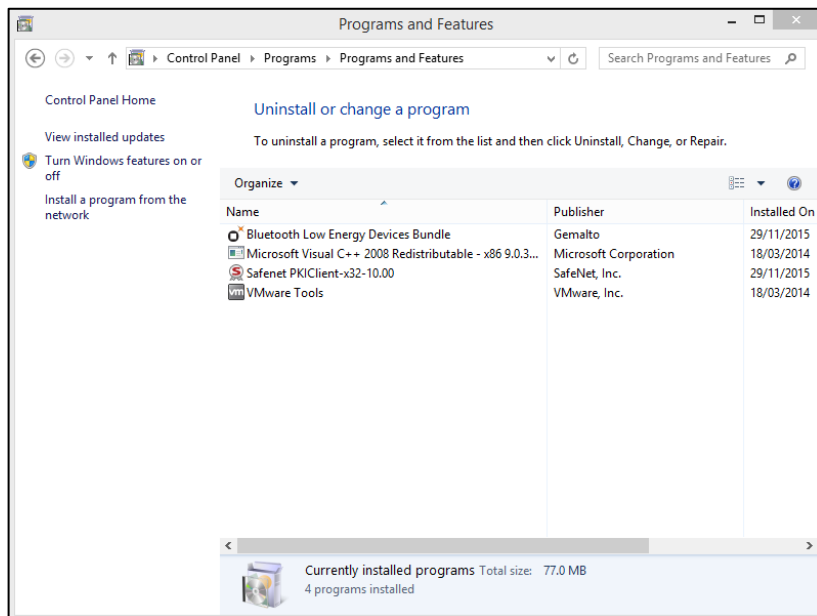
Programs and Features

Control Panel ▸ Programs ▸ Programs and Features

Search Programs and Features

Control Panel Home

View installed updates

Turn Windows features on or off

Install a program from the network

Uninstall or change a program

To uninstall a program, select it from the list and then click Uninstall, Change, or Repair.

Organize ▾

| Name | Publisher | Installed On |
|---|---|---|
| Bluetooth Low Energy Devices Bundle | Gemalto | 29/11/2015 |
| Microsoft Visual C++ 2008 Redistributable - x86 9.0.3... | Microsoft Corporation | 18/03/2014 |
| Safenet PKIClient-x32-10.00 | SafeNet, Inc. | 29/11/2015 |
| VMware Tools | VMware, Inc. | 18/03/2014 |

Currently installed programs Total size: 77.0 MB
4 programs installed